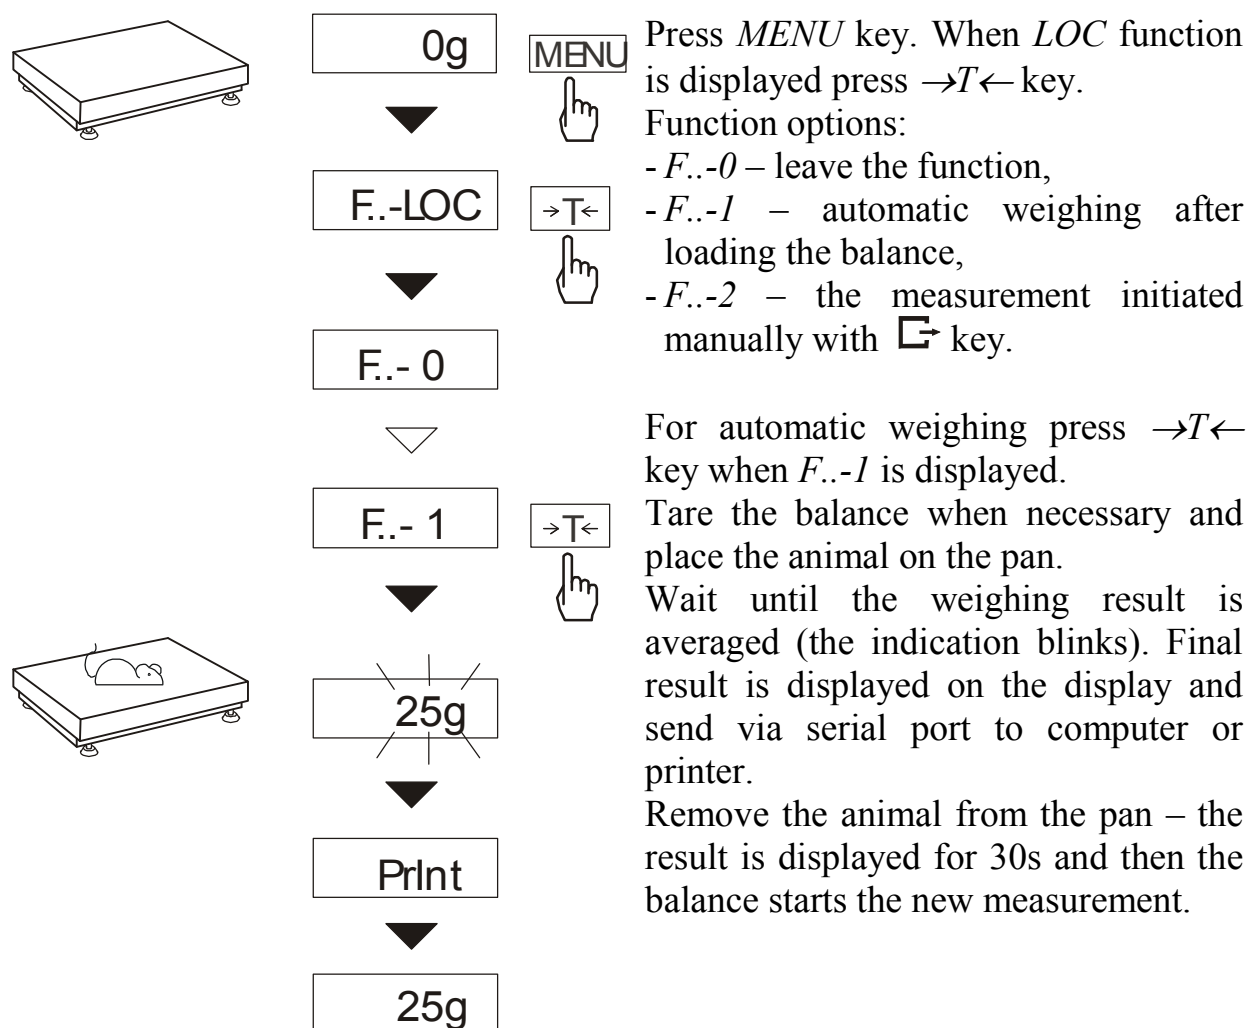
0g

MENU

F..-LOC

→T←

F..- 0

F..- 1

→T←

25g

PrInt

25g

Press *MENU* key. When *LOC* function is displayed press $\rightarrow T \leftarrow$ key.
Function options:
- *F..-0* – leave the function,
- *F..-1* – automatic weighing after loading the balance,
- *F..-2* – the measurement initiated manually with ⮒ key.

For automatic weighing press $\rightarrow T \leftarrow$ key when *F..-1* is displayed.
Tare the balance when necessary and place the animal on the pan.
Wait until the weighing result is averaged (the indication blinks). Final result is displayed on the display and send via serial port to computer or printer.
Remove the animal from the pan – the result is displayed for 30s and then the balance starts the new measurement.